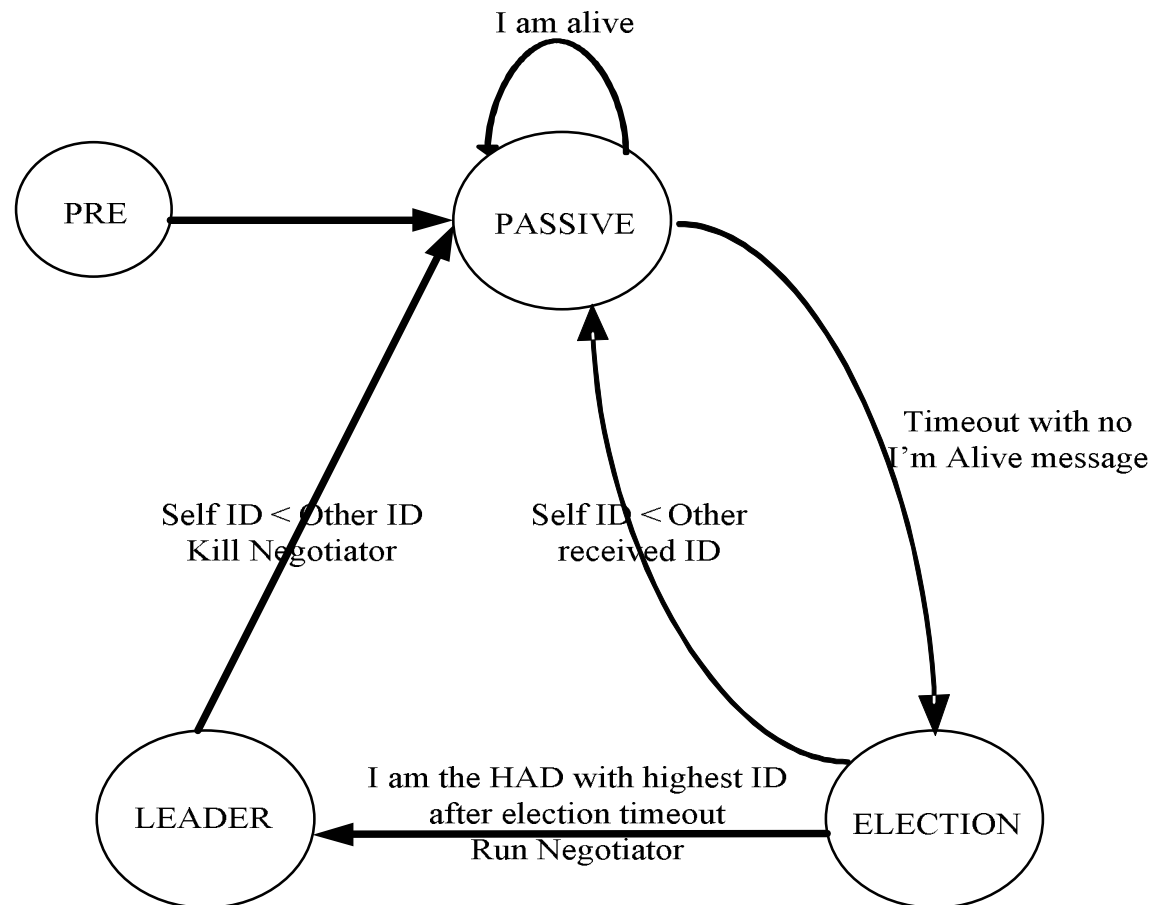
I am alive

PRE

PASSIVE

Timeout with no I'm Alive message

Self ID < Other ID Kill Negotiator

Self ID < Other received ID

I am the HAD with highest ID after election timeout Run Negotiator

LEADER

ELECTION